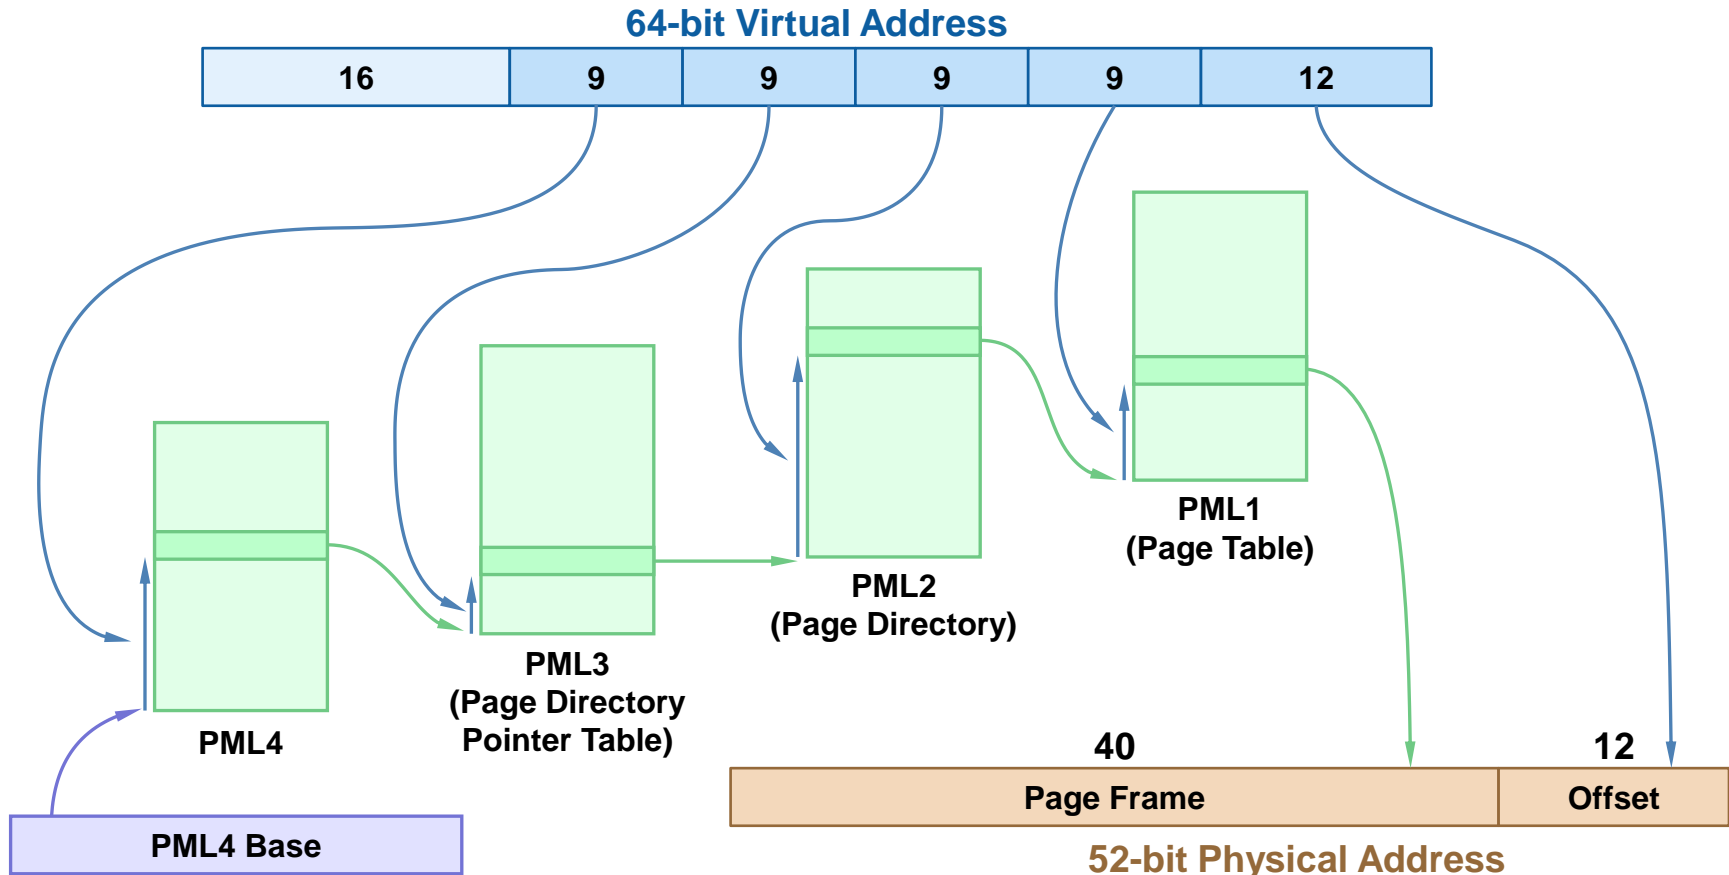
64-bit Virtual Address

| 16 | 9 | 9 | 9 | 9 | 12 |
|---|---|---|---|---|---|

PML4

PML3
(Page Directory
Pointer Table)

PML2
(Page Directory)

PML1
(Page Table)

PML4 Base

40

12

| Page Frame | Offset |
|---|---|

52-bit Physical Address